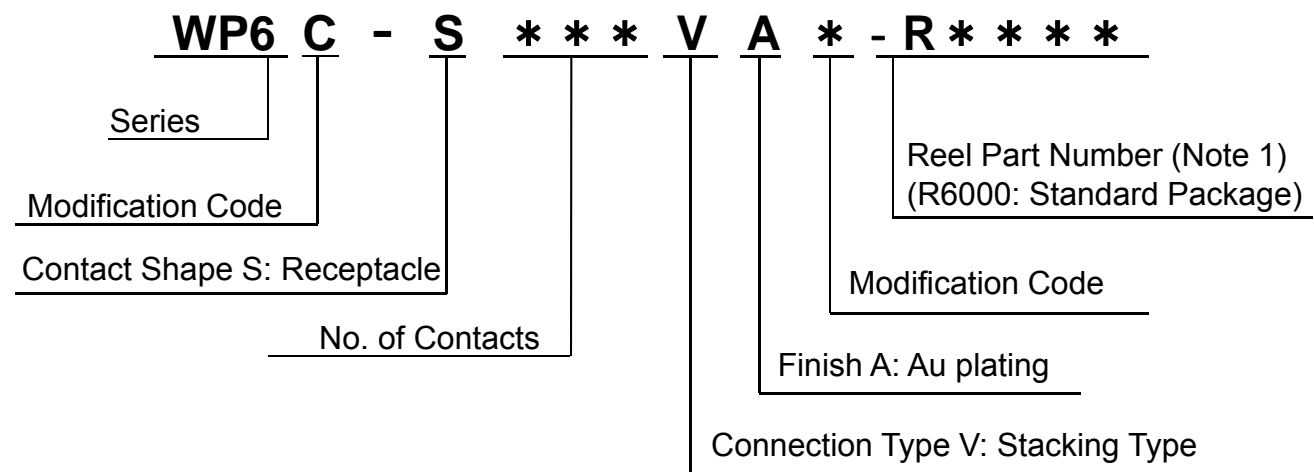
WP6 C - S ∗∗∗ V A ∗ - R∗∗∗∗

Series

Modification Code

Contact Shape S: Receptacle

No. of Contacts

Reel Part Number (Note 1)
(R6000: Standard Package)

Modification Code

Finish A: Au plating

Connection Type V: Stacking Type